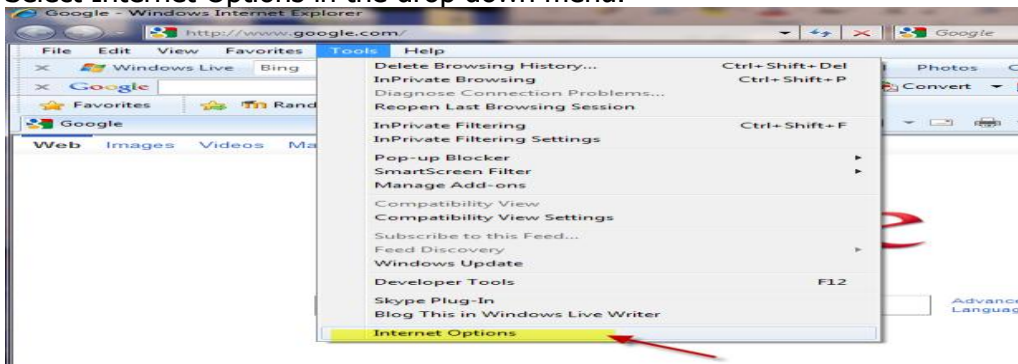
Select Internet Options in the drop down menu.

Google - Windows Internet Explorer

http://www.google.com/

Google

File Edit View Favorites Tools Help

Windows Live Bing

Photos

Google

Convert

Favorites

Rand

Google

Web Images Videos Ma

Delete Browsing History... Ctrl+Shift+Del
InPrivate Browsing Ctrl+Shift+P
Diagnose Connection Problems...
Reopen Last Browsing Session
InPrivate Filtering Ctrl+Shift+F
InPrivate Filtering Settings
Pop-up Blocker
SmartScreen Filter
Manage Add-ons
Compatibility View
Compatibility View Settings
Subscribe to this Feed...
Feed Discovery
Windows Update
Developer Tools F12
Skype Plug-In
Blog This in Windows Live Writer
Internet Options

Advance
Languag